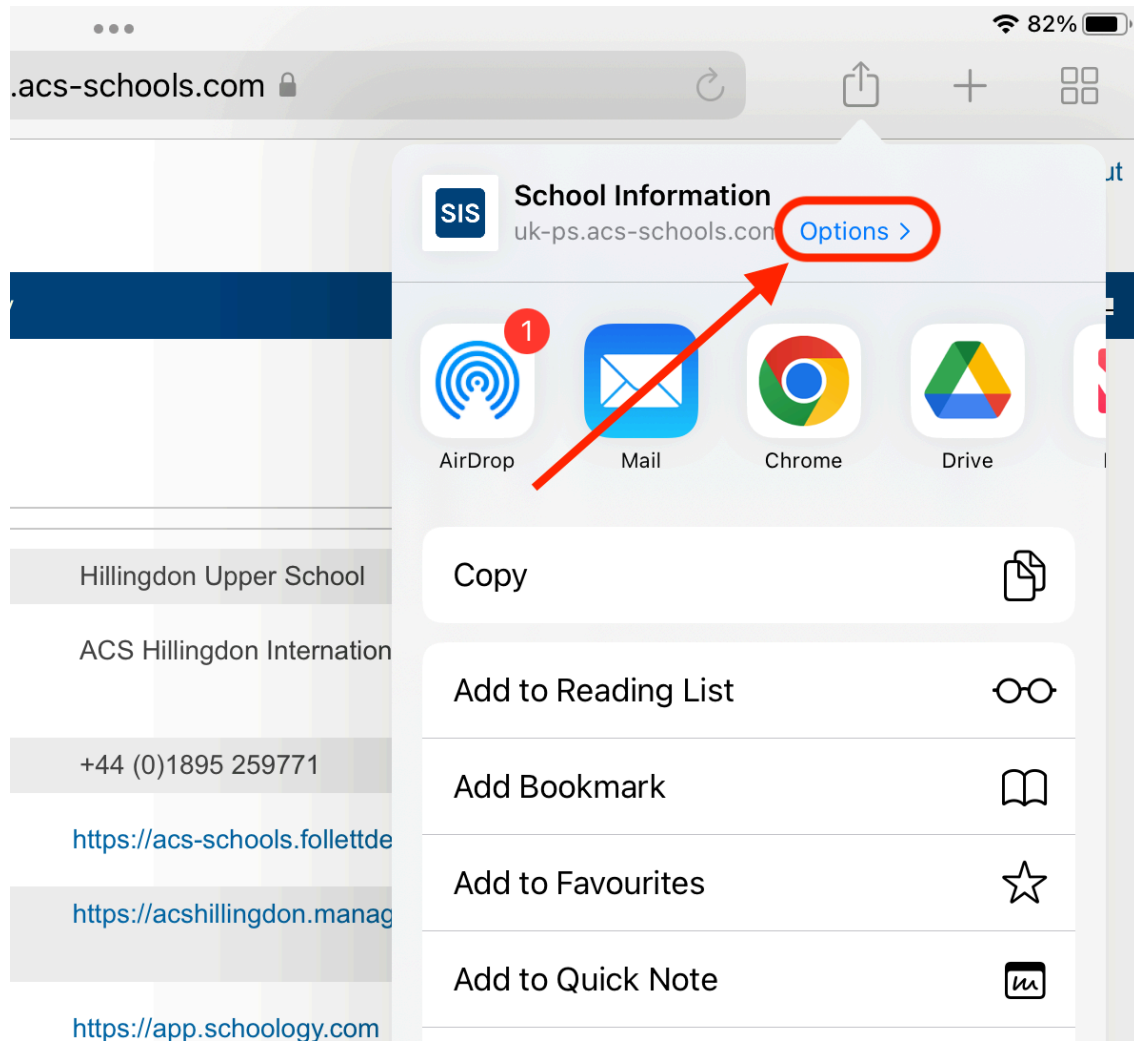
82%

.acs-schools.com

ut

SIS

School Information

uk-ps.acs-schools.com

Options >

1

AirDrop

Mail

Chrome

Drive

Hillingdon Upper School

ACS Hillingdon Internation

+44 (0)1895 259771

https://acs-schools.follettde

https://acshillingdon.manag

https://app.schoology.com

Copy

Add to Reading List

Add Bookmark

Add to Favourites

Add to Quick Note